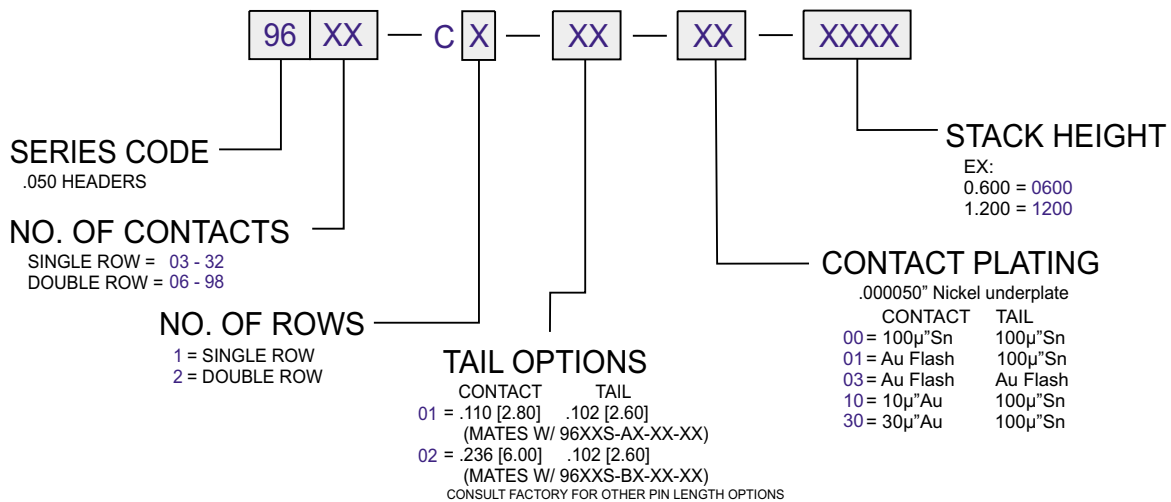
96 XX — C X — XX — XX — XXXX

SERIES CODE
.050 HEADERS

NO. OF CONTACTS
SINGLE ROW = 03 - 32
DOUBLE ROW = 06 - 98

NO. OF ROWS
1 = SINGLE ROW
2 = DOUBLE ROW

TAIL OPTIONS
CONTACT TAIL
01 = .110 [2.80] .102 [2.60]
(MATES W/ 96XXS-AX-XX-XX)
02 = .236 [6.00] .102 [2.60]
(MATES W/ 96XXS-BX-XX-XX)
CONSULT FACTORY FOR OTHER PIN LENGTH OPTIONS

STACK HEIGHT
EX:
0.600 = 0600
1.200 = 1200

CONTACT PLATING
.000050" Nickel underplate

| | CONTACT | TAIL |
|---|---|---|
| 00 = | 100µ"Sn | 100µ"Sn |
| 01 = | Au Flash | 100µ"Sn |
| 03 = | Au Flash | Au Flash |
| 10 = | 10µ"Au | 100µ"Sn |
| 30 = | 30µ"Au | 100µ"Sn |